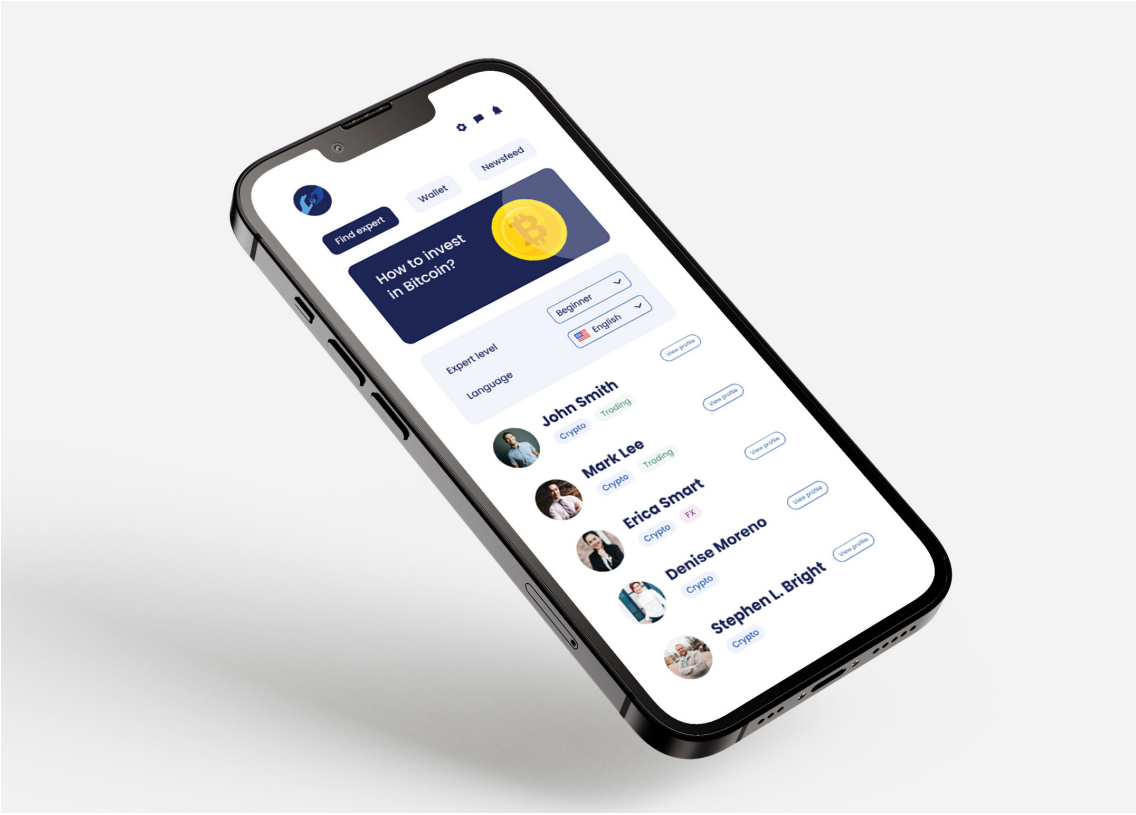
Find expert
Wallet
Newsfeed

How to invest in Bitcoin?

Expert level
Beginner
Language
English

John Smith
Crypto
Trading
View profile

Mark Lee
Crypto
Trading
View profile

Erica Smart
Crypto
FX
View profile

Denise Moreno
Crypto
View profile

Stephen L. Bright
Crypto
View profile